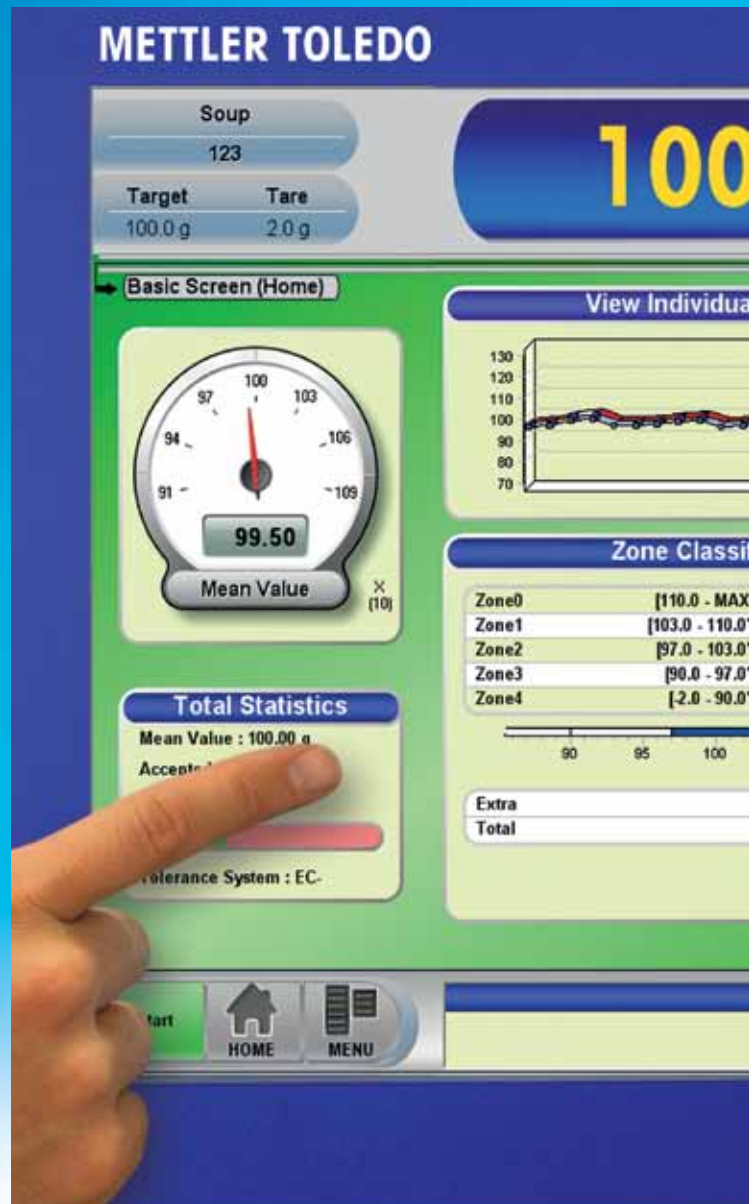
METTLER TOLEDO

Soup
123
Target Tare
100.0 g 2.0 g

100

Basic Screen (Home)

View Individua

130
120
110
100
90
80
70

100
97 103
94 106
91 109

99.50

Mean Value

X
(10)

Zone Classi

| Zone0 | [110.0 - MAX |
|---|---|
| Zone1 | [103.0 - 110.0 |
| Zone2 | [97.0 - 103.0 |
| Zone3 | [90.0 - 97.0 |
| Zone4 | [-2.0 - 90.0 |

90 95 100

| Extra |
|---|
| Total |

Total Statistics

Mean Value : 100.00 g

Accept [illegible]

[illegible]olerance System : EC-

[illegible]art

HOME

MENU